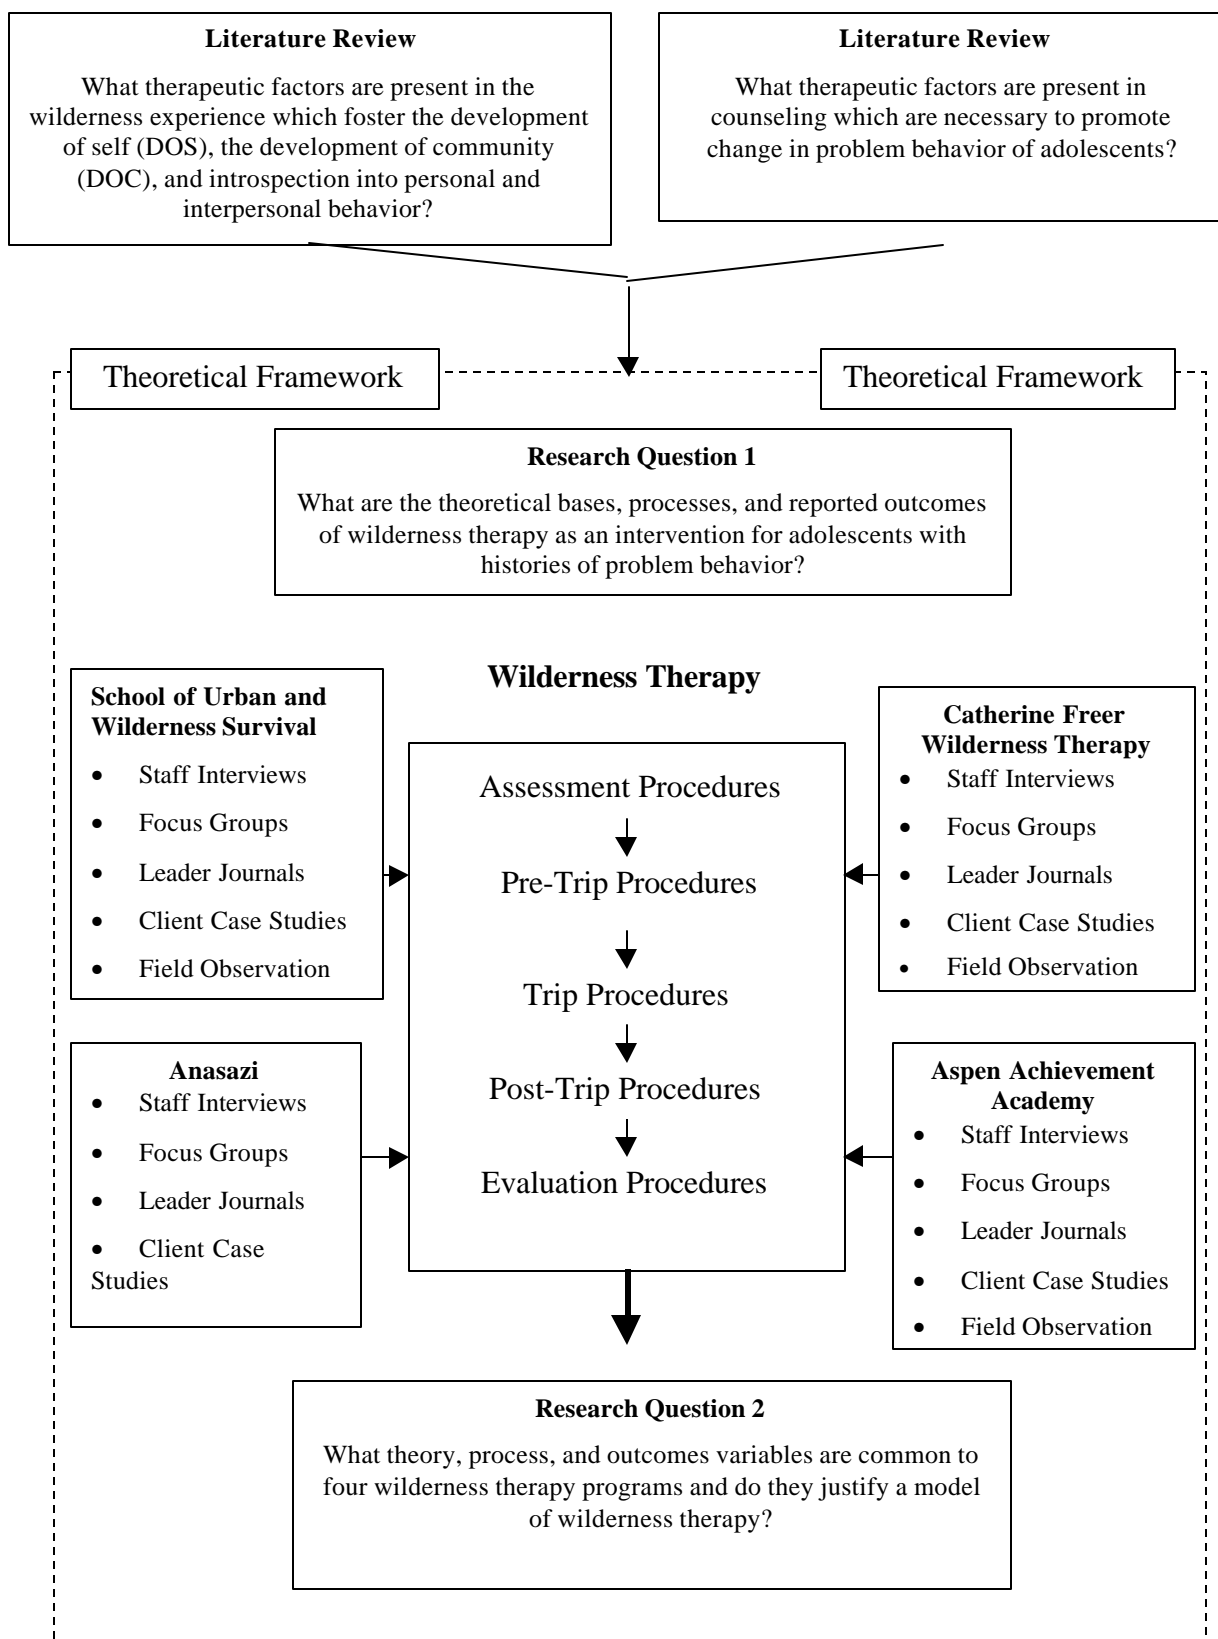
**Literature Review**

What therapeutic factors are present in the wilderness experience which foster the development of self (DOS), the development of community (DOC), and introspection into personal and interpersonal behavior?

**Literature Review**

What therapeutic factors are present in counseling which are necessary to promote change in problem behavior of adolescents?

Theoretical Framework

Theoretical Framework

**Research Question 1**

What are the theoretical bases, processes, and reported outcomes of wilderness therapy as an intervention for adolescents with histories of problem behavior?

**Wilderness Therapy**

**School of Urban and Wilderness Survival**
- Staff Interviews
- Focus Groups
- Leader Journals
- Client Case Studies
- Field Observation

Assessment Procedures

Pre-Trip Procedures

Trip Procedures

Post-Trip Procedures

Evaluation Procedures

**Catherine Freer Wilderness Therapy**
- Staff Interviews
- Focus Groups
- Leader Journals
- Client Case Studies
- Field Observation

**Anasazi**
- Staff Interviews
- Focus Groups
- Leader Journals
- Client Case Studies

**Aspen Achievement Academy**
- Staff Interviews
- Focus Groups
- Leader Journals
- Client Case Studies
- Field Observation

**Research Question 2**

What theory, process, and outcomes variables are common to four wilderness therapy programs and do they justify a model of wilderness therapy?